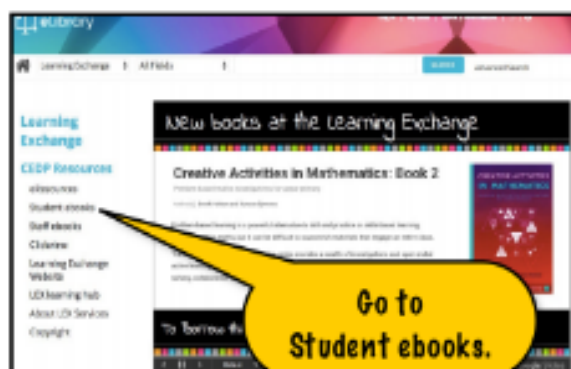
eubrary

Learning Exchange | All Fields | Search | advanced search

Learning Exchange

CEDP Resources

eResources

Student ebooks

Staff ebooks

Clickview

Learning Exchange Website

LEX learning hub

About LEX Services

Copyright

New books at the Learning Exchange

Creative Activities in Mathematics: Book 2

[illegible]

To Borrow th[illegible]

Go to Student ebooks.